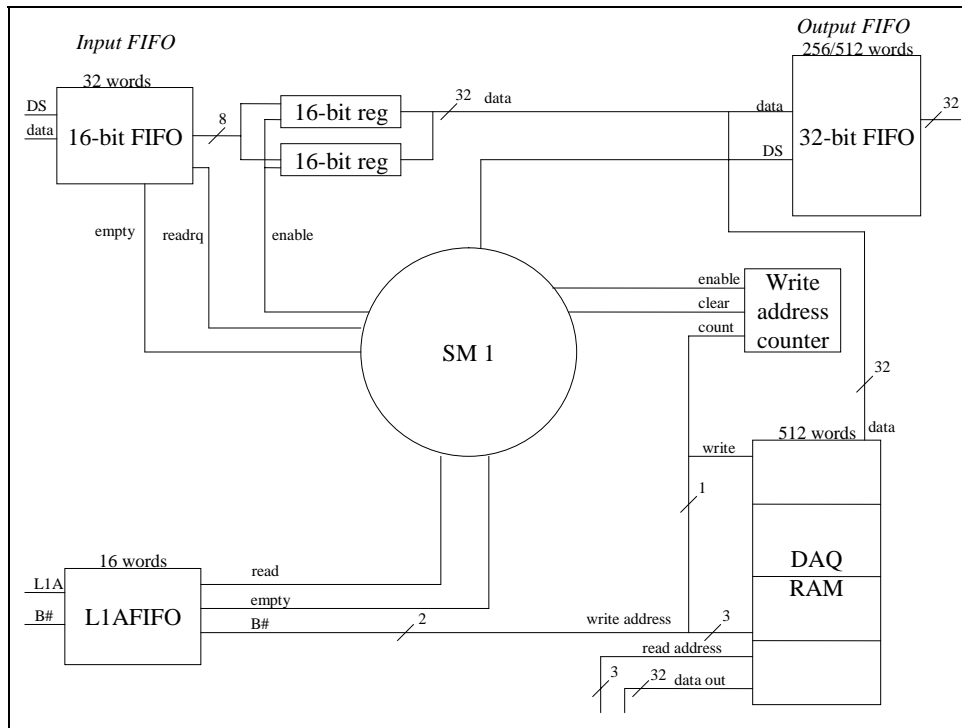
Input FIFO

32 words

DS

data

16-bit FIFO

8

16-bit reg

16-bit reg

32

data

Output FIFO

256/512 words

data

DS

32-bit FIFO

32

empty

readrq

enable

SM 1

enable

clear

count

Write address counter

32

512 words

data

write

1

DAQ RAM

16 words

L1A

B#

L1AFIFO

read

empty

B#

2

write address

3

read address

3

32

data out